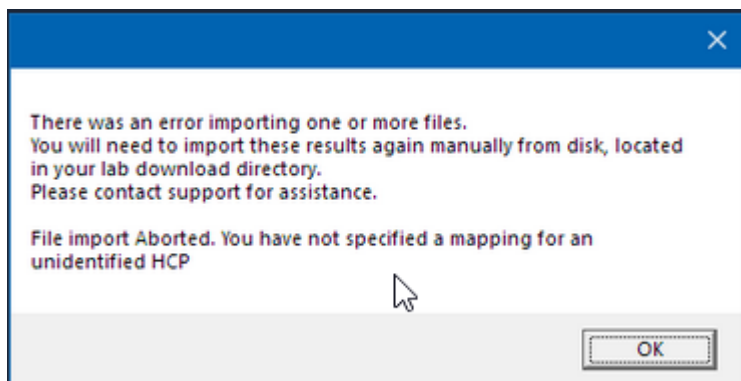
There was an error importing one or more files.
You will need to import these results again manually from disk, located in your lab download directory.
Please contact support for assistance.

File import Aborted. You have not specified a mapping for an unidentified HCP

OK